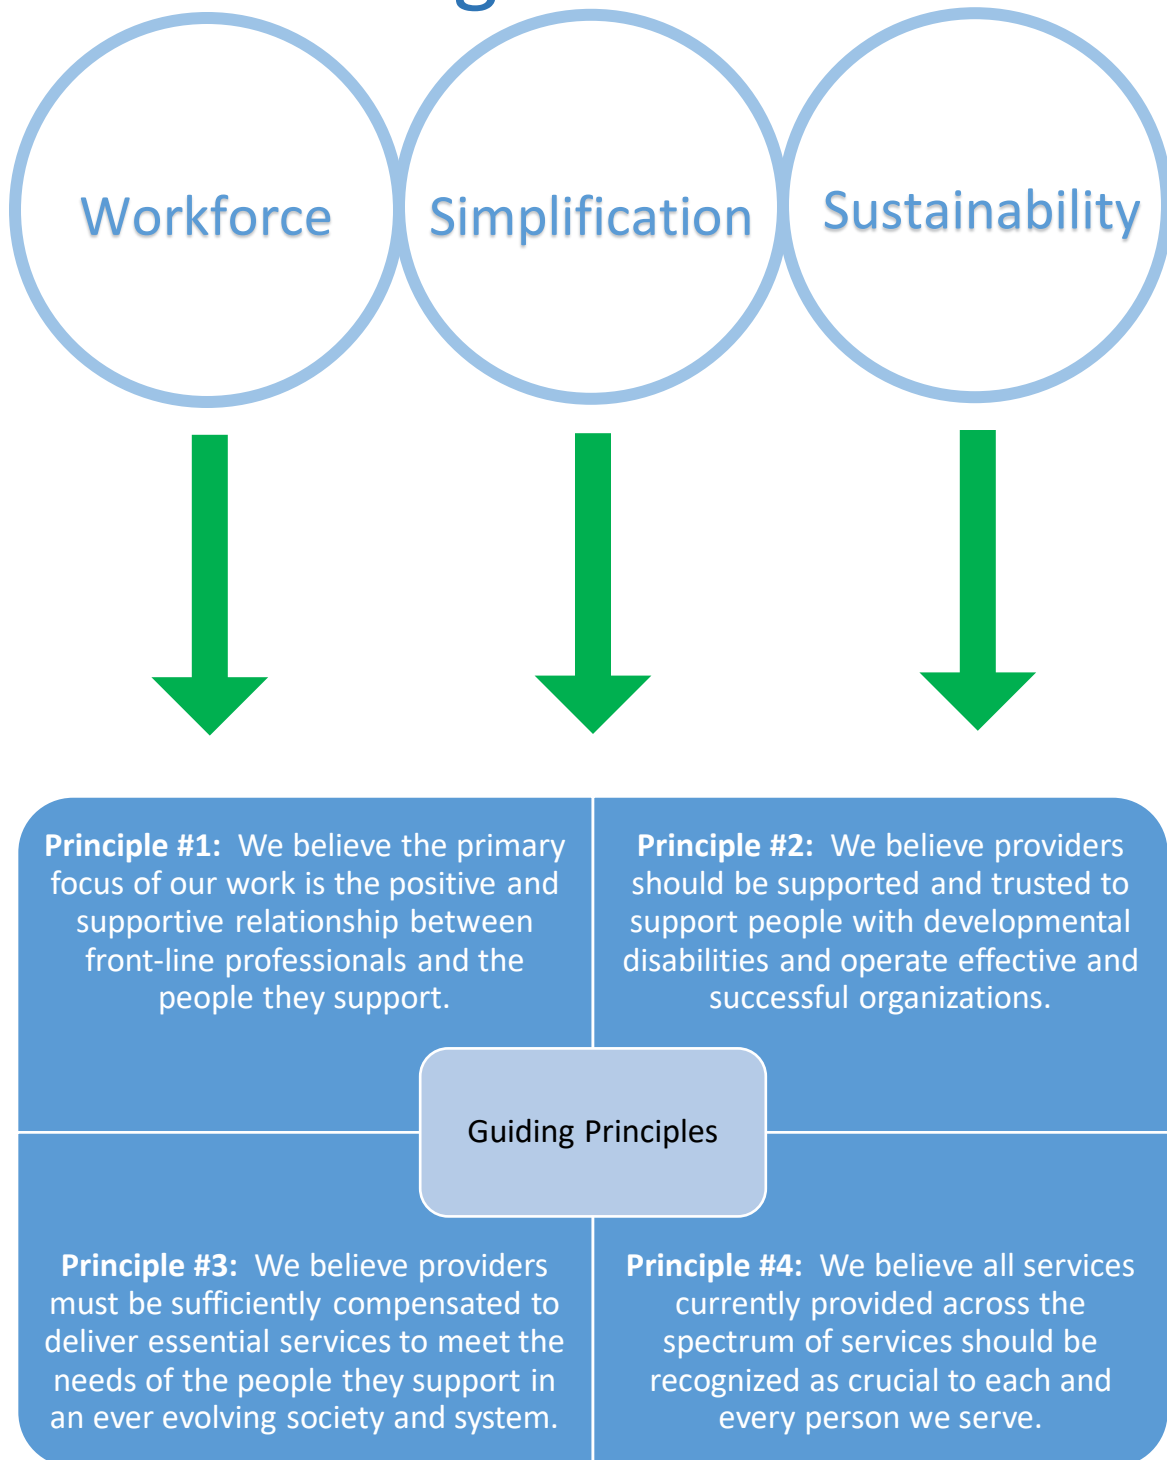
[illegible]

Workforce

Simplification

Sustainability

**Principle #1:** We believe the primary focus of our work is the positive and supportive relationship between front-line professionals and the people they support.

**Principle #2:** We believe providers should be supported and trusted to support people with developmental disabilities and operate effective and successful organizations.

Guiding Principles

**Principle #3:** We believe providers must be sufficiently compensated to deliver essential services to meet the needs of the people they support in an ever evolving society and system.

**Principle #4:** We believe all services currently provided across the spectrum of services should be recognized as crucial to each and every person we serve.